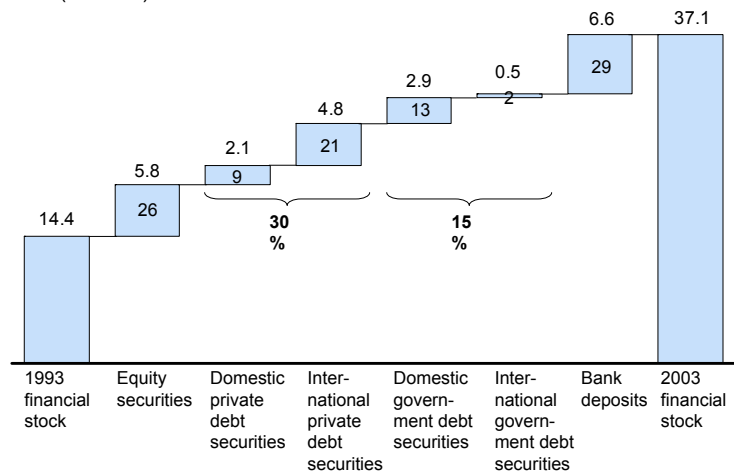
14.4

5.8
26

2.1
9

4.8
21

30 %

2.9
13

0.5
2

15 %

6.6
29

37.1

1993 financial stock

Equity securities

Domestic private debt securities

International private debt securities

Domestic government debt securities

International government debt securities

Bank deposits

2003 financial stock